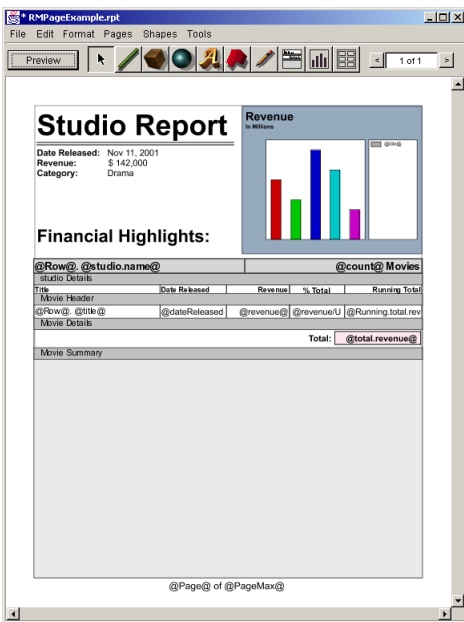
* RMPageExample.rpt

File Edit Format Pages Shapes Tools

Preview

1 of 1

Studio Report

Date Released: Nov 11, 2001
Revenue: $ 142,000
Category: Drama

Revenue
In Millions

@title@

Financial Highlights:

@Row@. @studio.name@ @count@ Movies

studio Details

| Title | Date Released | Revenue | % Total | Running Total |
|---|---|---|---|---|
| Movie Header | | | | |
| @Row@. @title@ | @dateReleased | @revenue@ | @revenue/U | @Running.total.rev |

Movie Details

Total: @total.revenue@

Movie Summary

@Page@ of @PageMax@